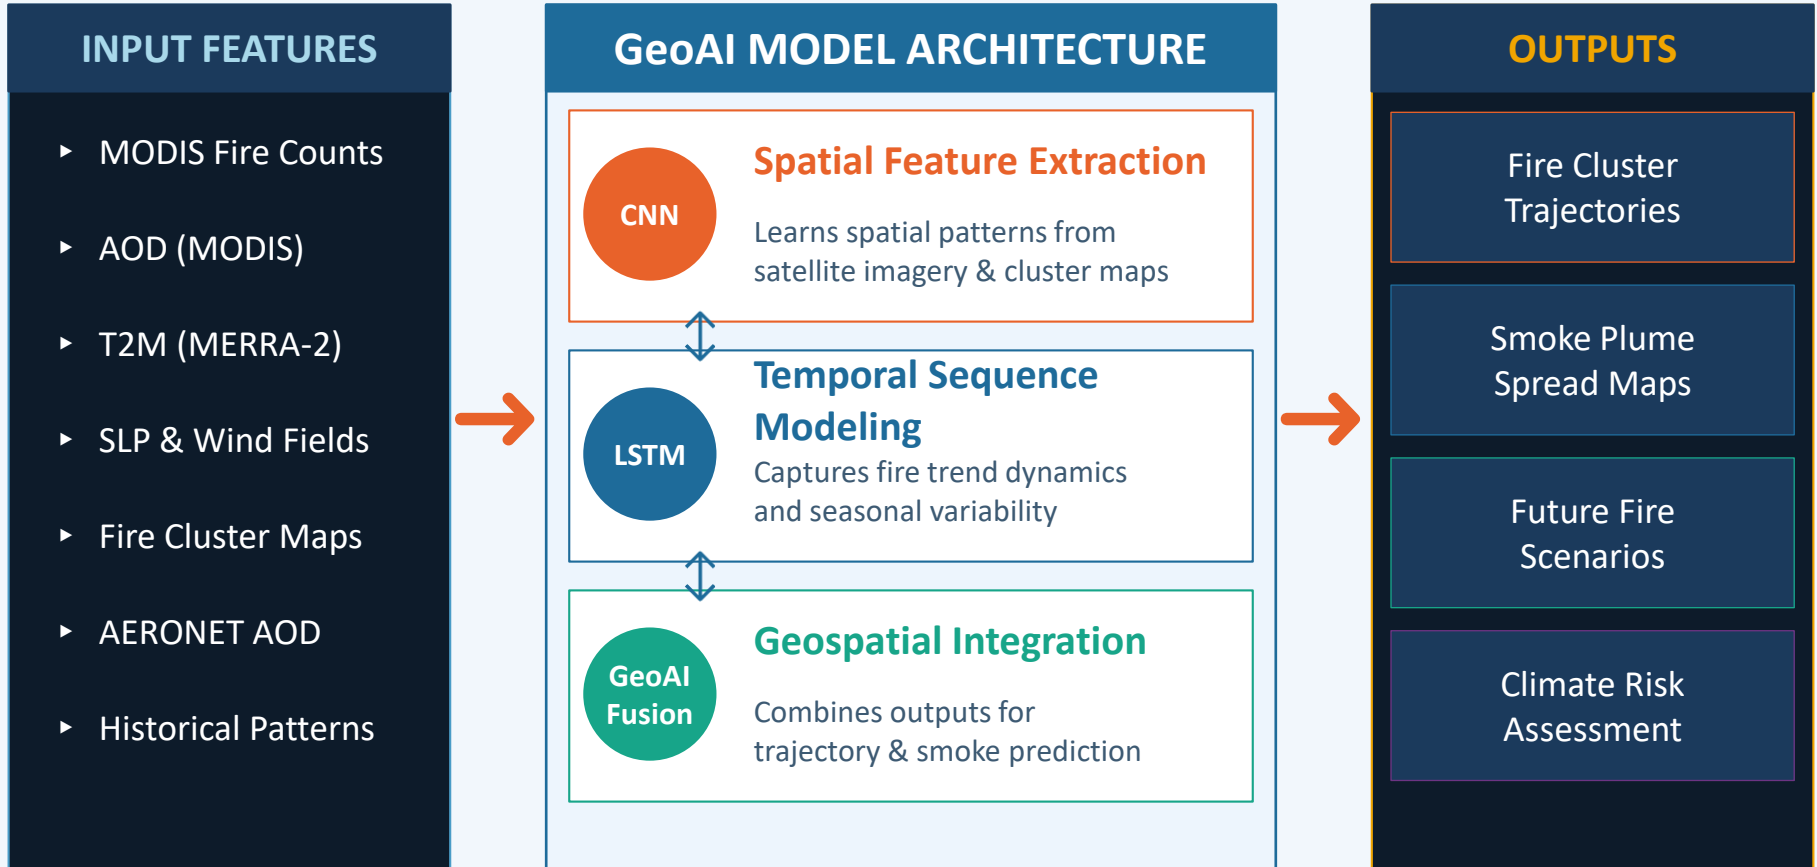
INPUT FEATURES

▸ MODIS Fire Counts

▸ AOD (MODIS)

▸ T2M (MERRA-2)

▸ SLP & Wind Fields

▸ Fire Cluster Maps

▸ AERONET AOD

▸ Historical Patterns

GeoAI MODEL ARCHITECTURE

CNN

Spatial Feature Extraction

Learns spatial patterns from satellite imagery & cluster maps

LSTM

Temporal Sequence Modeling

Captures fire trend dynamics and seasonal variability

GeoAI Fusion

Geospatial Integration

Combines outputs for trajectory & smoke prediction

OUTPUTS

Fire Cluster Trajectories

Smoke Plume Spread Maps

Future Fire Scenarios

Climate Risk Assessment